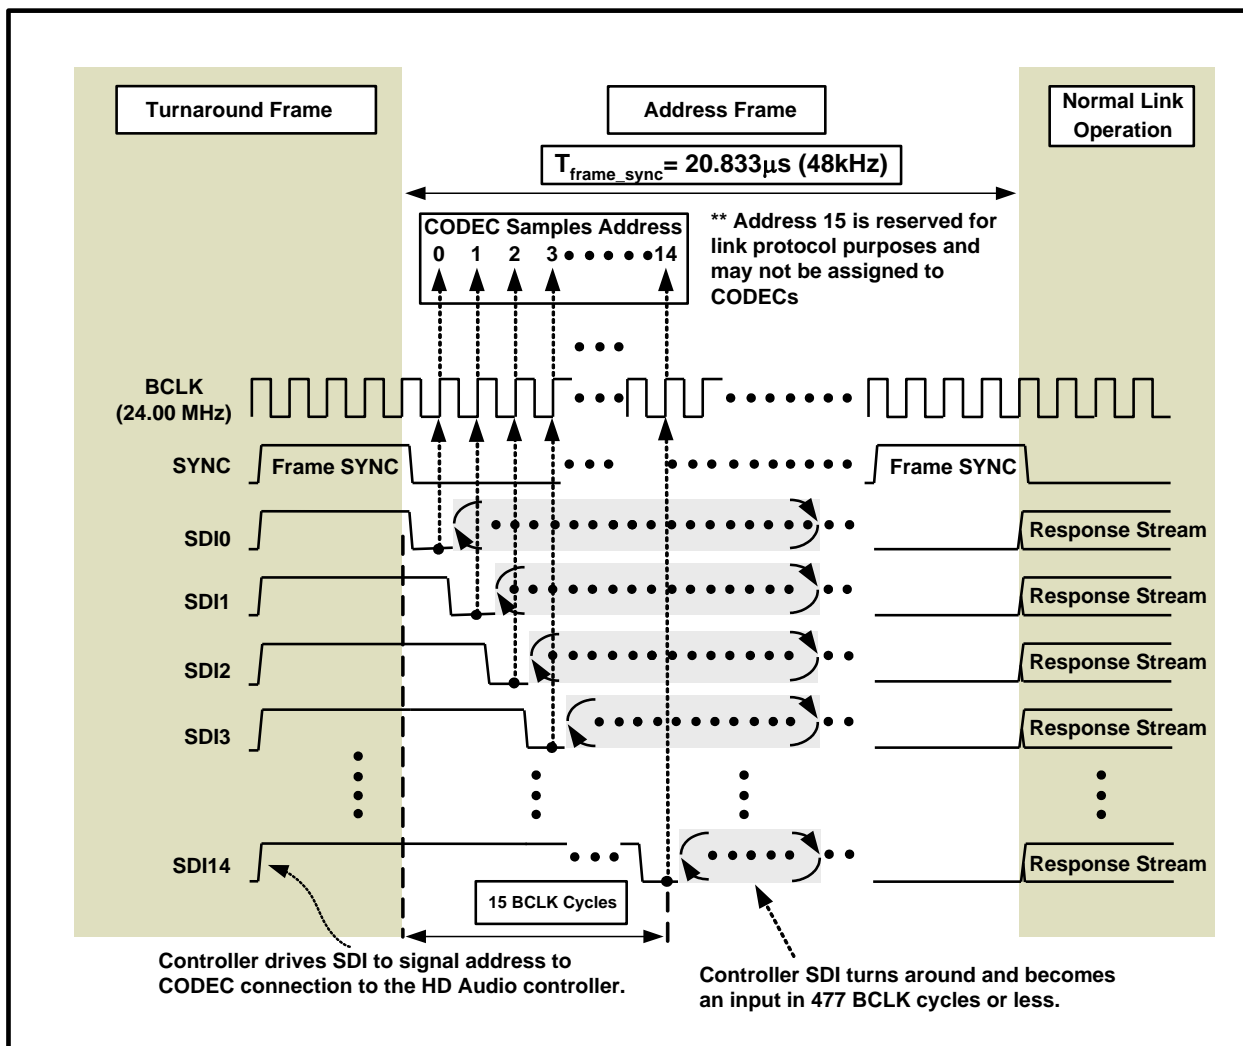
Turnaround Frame

Address Frame

Normal Link Operation

$T_{frame\_sync}$= 20.833µs (48kHz)

CODEC Samples Address
0 1 2 3 • • • • • 14

** Address 15 is reserved for link protocol purposes and may not be assigned to CODECs

BCLK (24.00 MHz)

SYNC

Frame SYNC

Frame SYNC

SDI0

Response Stream

SDI1

Response Stream

SDI2

Response Stream

SDI3

Response Stream

SDI14

Response Stream

15 BCLK Cycles

Controller drives SDI to signal address to CODEC connection to the HD Audio controller.

Controller SDI turns around and becomes an input in 477 BCLK cycles or less.